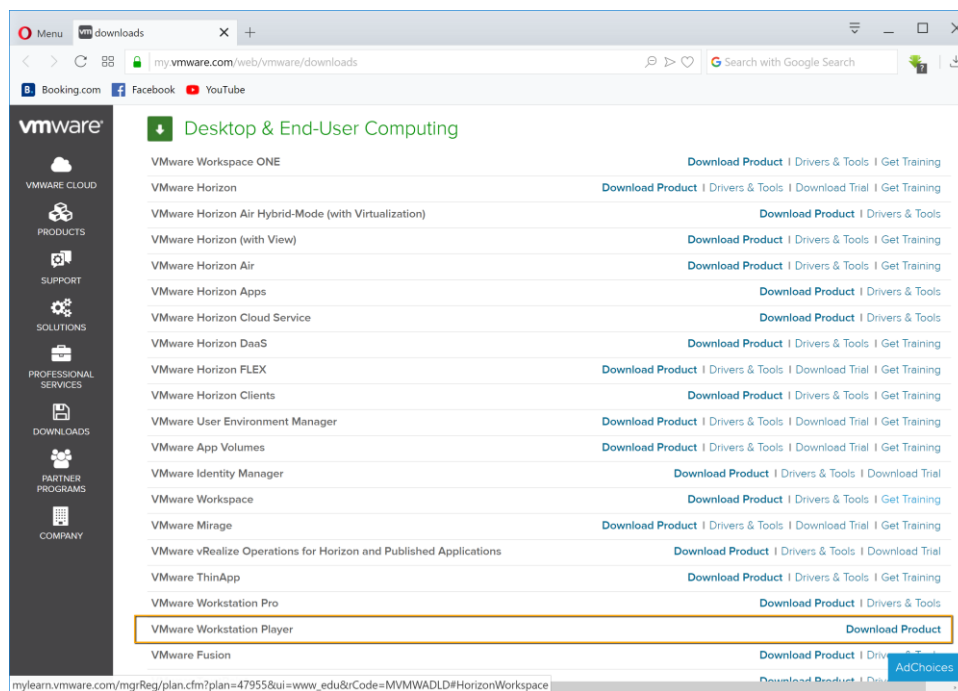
Menu downloads × +

my.vmware.com/web/vmware/downloads

Search with Google Search

Booking.com Facebook YouTube

vmware

VMWARE CLOUD

PRODUCTS

SUPPORT

SOLUTIONS

PROFESSIONAL SERVICES

DOWNLOADS

PARTNER PROGRAMS

COMPANY

Desktop & End-User Computing

| | |
|---|---|
| VMware Workspace ONE | Download Product \| Drivers & Tools \| Get Training |
| VMware Horizon | Download Product \| Drivers & Tools \| Download Trial \| Get Training |
| VMware Horizon Air Hybrid-Mode (with Virtualization) | Download Product \| Drivers & Tools |
| VMware Horizon (with View) | Download Product \| Drivers & Tools \| Get Training |
| VMware Horizon Air | Download Product \| Drivers & Tools \| Get Training |
| VMware Horizon Apps | Download Product \| Drivers & Tools |
| VMware Horizon Cloud Service | Download Product \| Drivers & Tools |
| VMware Horizon DaaS | Download Product \| Drivers & Tools \| Get Training |
| VMware Horizon FLEX | Download Product \| Drivers & Tools \| Download Trial \| Get Training |
| VMware Horizon Clients | Download Product \| Drivers & Tools \| Get Training |
| VMware User Environment Manager | Download Product \| Drivers & Tools \| Download Trial \| Get Training |
| VMware App Volumes | Download Product \| Drivers & Tools \| Download Trial \| Get Training |
| VMware Identity Manager | Download Product \| Drivers & Tools \| Download Trial |
| VMware Workspace | Download Product \| Drivers & Tools \| Get Training |
| VMware Mirage | Download Product \| Drivers & Tools \| Download Trial \| Get Training |
| VMware vRealize Operations for Horizon and Published Applications | Download Product \| Drivers & Tools \| Download Trial |
| VMware ThinApp | Download Product \| Drivers & Tools \| Get Training |
| VMware Workstation Pro | Download Product \| Drivers & Tools |
| VMware Workstation Player | Download Product |
| VMware Fusion | Download Product \| Driv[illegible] |

AdChoices

mylearn.vmware.com/mgrReg/plan.cfm?plan=47955&ui=www_edu&rCode=MVMWADLD#HorizonWorkspace